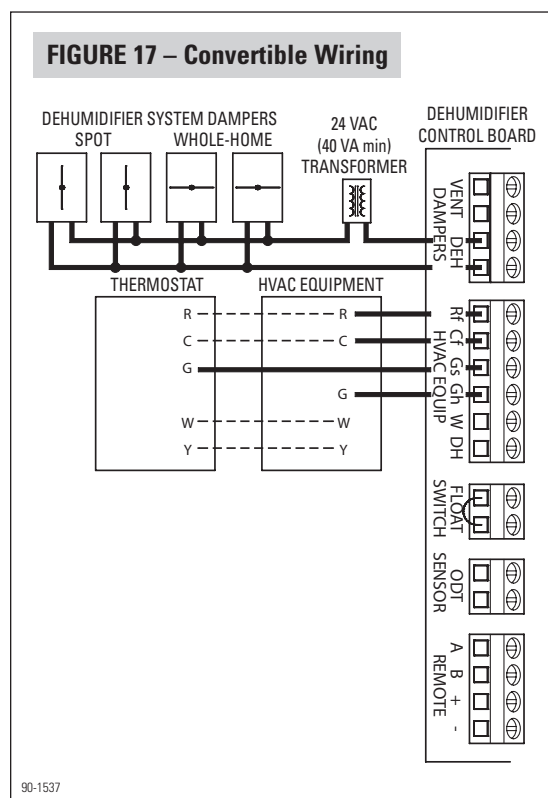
FIGURE 17 – Convertible Wiring

DEHUMIDIFIER SYSTEM DAMPERS
SPOT
WHOLE-HOME

24 VAC
(40 VA min)
TRANSFORMER

DEHUMIDIFIER
CONTROL BOARD

VENT
DEH
DAMPERS

THERMOSTAT
R
C
G
W
Y

HVAC EQUIPMENT
R
C
G
W
Y

Rf
Cf
Gs
Gh
W
DH
HVAC EQUIP

FLOAT
SWITCH

ODT
SENSOR

A
B
+
-
REMOTE

90-1537